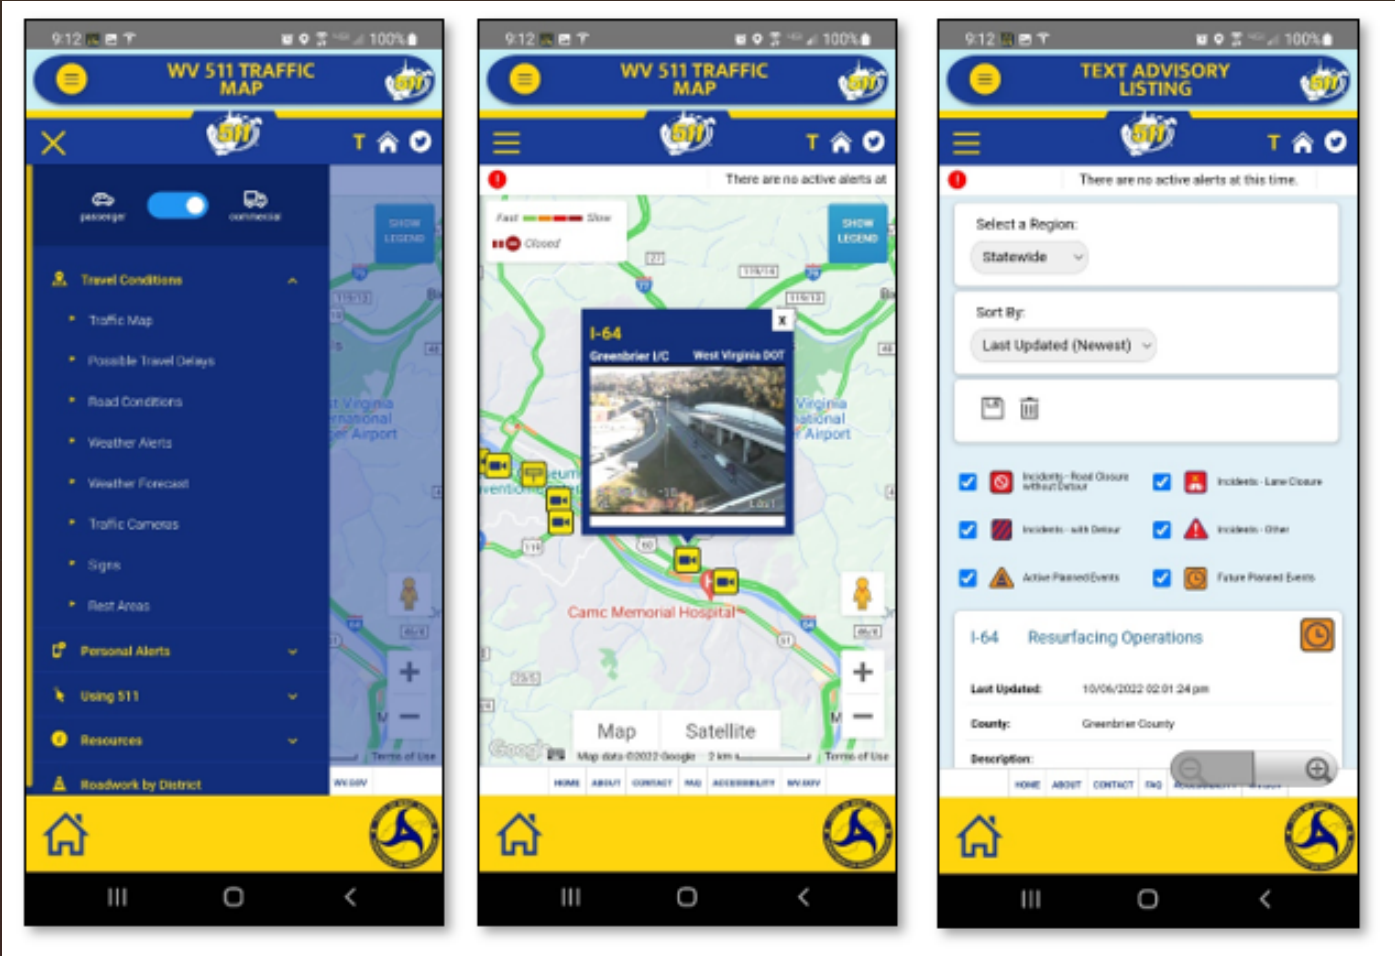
9:12 100%

WV 511 TRAFFIC MAP

511

T

passenger commercial

SHOW LEGEND

Travel Conditions

Traffic Map

Possible Travel Delays

Road Conditions

Weather Alerts

Weather Forecast

Traffic Cameras

Signs

Rest Areas

Personal Alerts

Using 511

Resources

Roadwork by District

Virginia rnational Airport

Terms of Use

WV.GOV

9:12 100%

WV 511 TRAFFIC MAP

511

T

There are no active alerts at

Fast Slow

Closed

SHOW LEGEND

I-64

Greenbrier I/C West Virginia DOT

x

Virginia ational Airport

Camc Memorial Hospital

Map Satellite

Google Map data ©2022 Google 2 km Terms of Use

HOME ABOUT CONTACT FAQ ACCESSIBILITY WV.GOV

9:12 100%

TEXT ADVISORY LISTING

511

T

There are no active alerts at this time.

Select a Region:

Statewide

Sort By:

Last Updated (Newest)

Incidents - Road Closure without Detour

Incidents - Lane Closure

Incidents - with Detour

Incidents - Other

Active Planned Events

Future Planned Events

I-64 Resurfacing Operations

Last Updated: 10/06/2022 02:01:24 pm

County: Greenbrier County

Description:

HOME ABOUT CONTACT FAQ ACCESSIBILITY WV.GOV